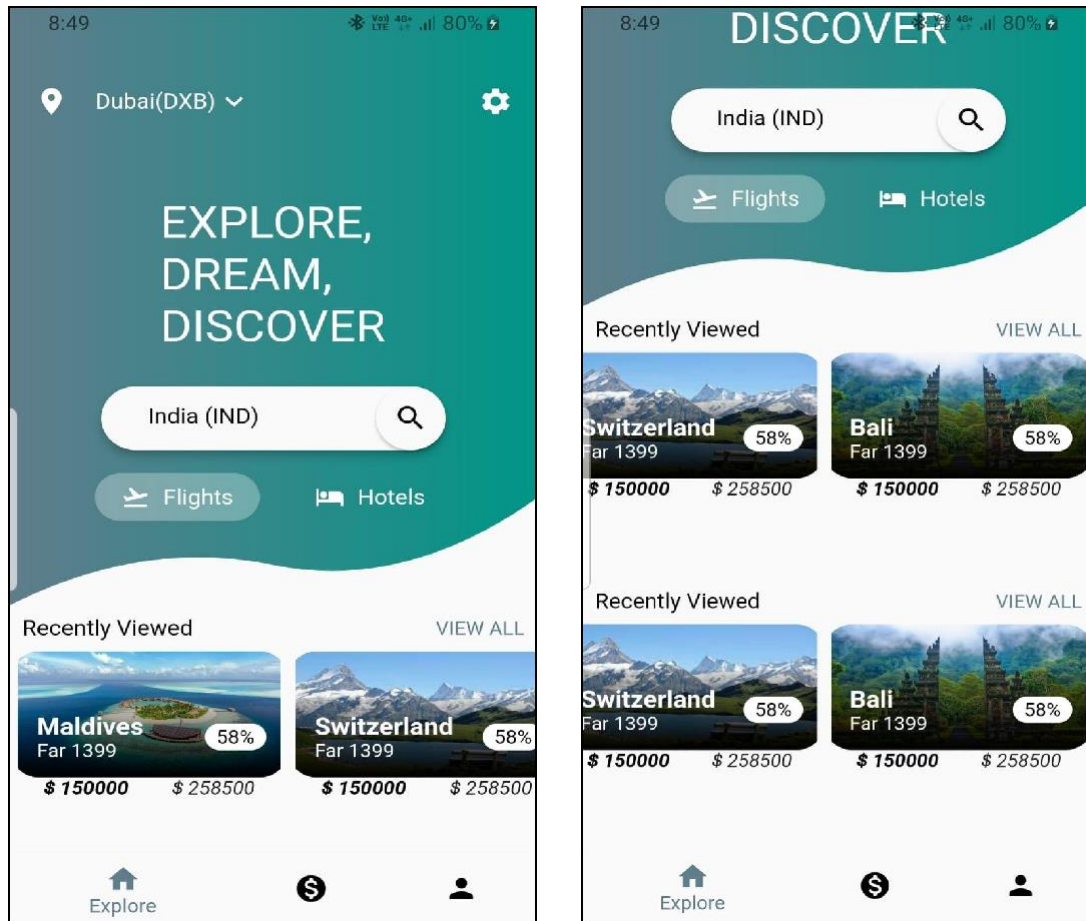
8:49 80%

Dubai(DXB)

EXPLORE, DREAM, DISCOVER

India (IND)

Flights Hotels

Recently Viewed VIEW ALL

Maldives
Far 1399
58%
$ 150000 $ 258500

Switzerland
Far 1399
58%
$ 150000 $ 258500

Explore

8:49 DISCOVER 80%

India (IND)

Flights Hotels

Recently Viewed VIEW ALL

Switzerland
Far 1399
58%
$ 150000 $ 258500

Bali
Far 1399
58%
$ 150000 $ 258500

Recently Viewed VIEW ALL

Switzerland
Far 1399
58%
$ 150000 $ 258500

Bali
Far 1399
58%
$ 150000 $ 258500

Explore